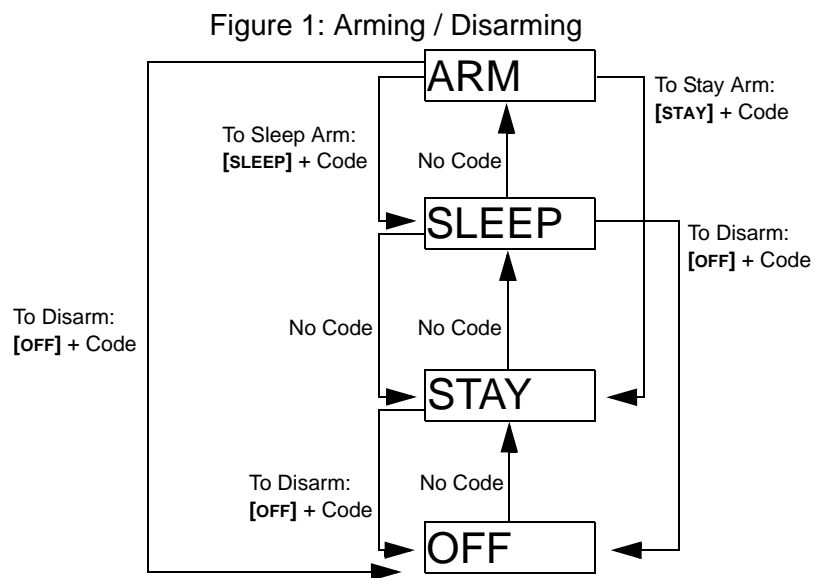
Figure 1: Arming / Disarming

ARM

To Stay Arm: **[STAY]** + Code

To Sleep Arm: **[SLEEP]** + Code

No Code

SLEEP

To Disarm: **[OFF]** + Code

To Disarm: **[OFF]** + Code

No Code

No Code

STAY

To Disarm: **[OFF]** + Code

No Code

OFF